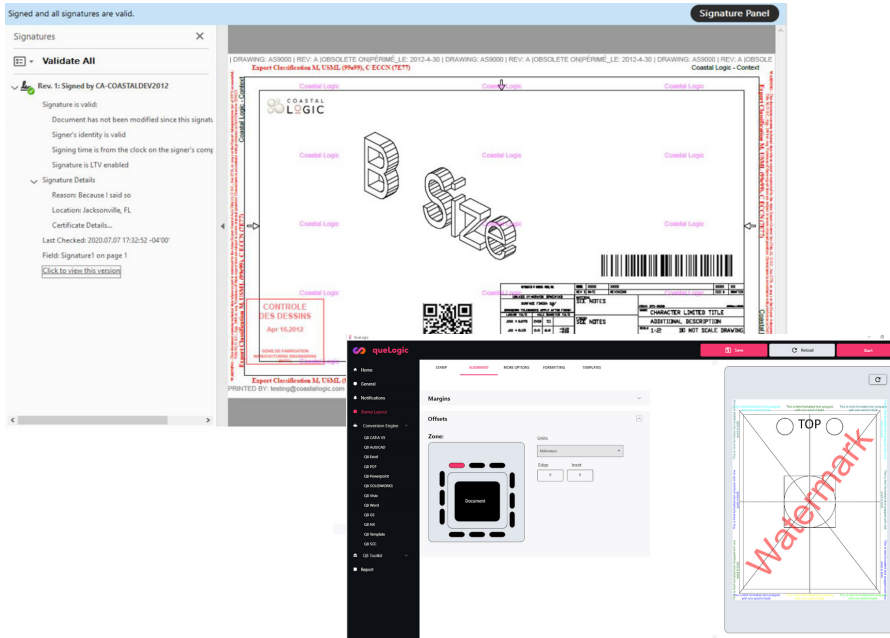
Signed and all signatures are valid.

Signature Panel

Signatures

Validate All

Rev. 1: Signed by CA-COASTALDEV2012

Signature is valid:

Document has not been modified since this signatu

Signer's identity is valid

Signing time is from the clock on the signer's comp

Signature is LTV enabled

Signature Details

Reason: Because I said so

Location: Jacksonville, FL

Certificate Details...

Last Checked: 2020.07.07 17:32:52 -04'00'

Field: Signature1 on page 1

Click to view this version

| DRAWING: AS9000 | REV: A |OBSOLETE ON|PÉRIMÉ_LE: 2012-4-30 | DRAWING: AS9000 | REV: A |OBSOLETE ON|PÉRIMÉ_LE: 2012-4-30 | DRAWING: AS9000 | REV: A |OBSOLE

Export Classification M, USML (99e99), C ECCN (7E77)

Coastal Logic - Context

Coastal Logic - Context

COASTAL LOGIC

Coastal Logic

B Size

SEE NOTES

CHARACTER LIMITED TITLE

ADDITIONAL DESCRIPTION

1:2 DO NOT SCALE DRAWING

CONTROLE DES DESSINS

Apr 16,2012

Export Classification M, USML (99e99), C ECCN (7E77)

PRINTED BY: testing@coastallogic.com

queLogic

Save

Reload

Start

Home

General

Notifications

Stamp Layout

Conversion Engine

QB CATIA V5

QB AUTOCAD

QB Excel

QB PDF

QB Powerpoint

QB SOLIDWORKS

QB Visio

QB Word

QB SE

QB NX

QB Template

QB SCC

QB Toolkit

Report

STAMP

ALIGNMENT

MORE OPTIONS

FORMATTING

TEMPLATES

Margins

Offsets

Zone:

Document

Units

Millimeters

Edge

Inset

0

0

TOP

Watermark